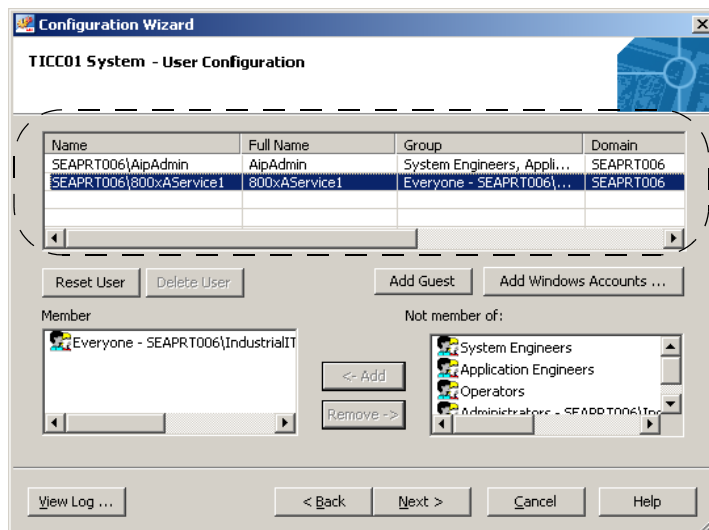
Configuration Wizard

TICC01 System - User Configuration

| Name | Full Name | Group | Domain |
|---|---|---|---|
| SEAPRT006\AipAdmin | AipAdmin | System Engineers, Appli... | SEAPRT006 |
| SEAPRT006\800xAService1 | 800xAService1 | Everyone - SEAPRT006\... | SEAPRT006 |

Reset User
Delete User
Add Guest
Add Windows Accounts ...

Member

Everyone - SEAPRT006\IndustrialIT

<- Add
Remove ->

Not member of:

System Engineers
Application Engineers
Operators
Administrators - SEAPRT006\In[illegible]

View Log ...
< Back
Next >
Cancel
Help